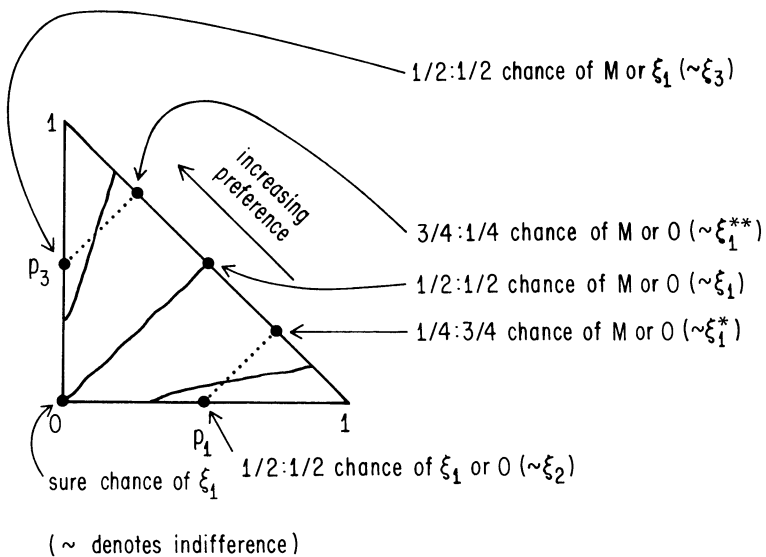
1/2:1/2 chance of M or $\xi_1$ ($\sim\xi_3$)

1

increasing preference

3/4:1/4 chance of M or 0 ($\sim\xi_1^{**}$)

$p_3$

1/2:1/2 chance of M or 0 ($\sim\xi_1$)

1/4:3/4 chance of M or 0 ($\sim\xi_1^{*}$)

0

$p_1$

1

sure chance of $\xi_1$

1/2:1/2 chance of $\xi_1$ or 0 ($\sim\xi_2$)

( ~ denotes indifference)